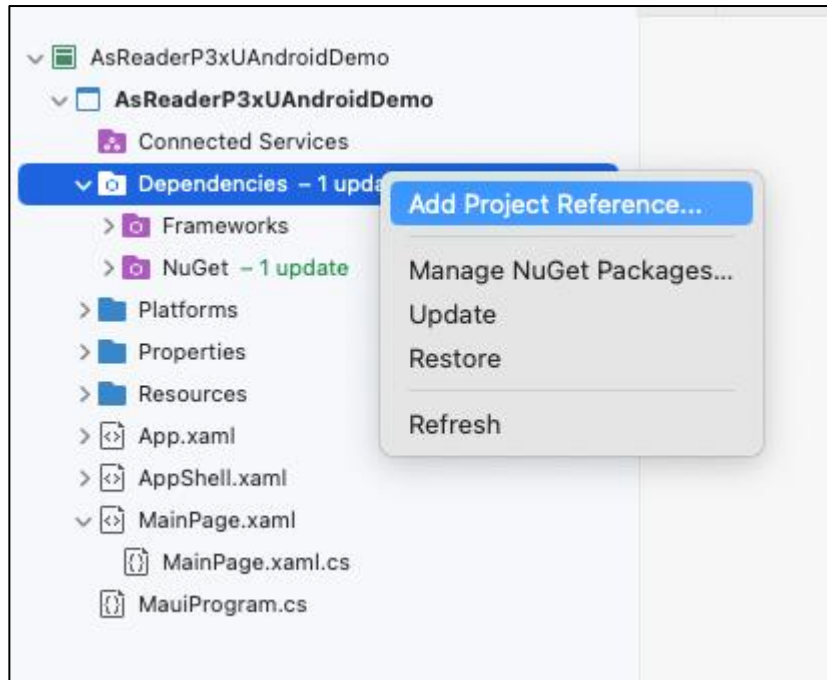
AsReaderP3xUAndroidDemo
AsReaderP3xUAndroidDemo
Connected Services
Dependencies – 1 upda
Frameworks
NuGet – 1 update
Platforms
Properties
Resources
App.xaml
AppShell.xaml
MainPage.xaml
MainPage.xaml.cs
MauiProgram.cs

Add Project Reference...
Manage NuGet Packages...
Update
Restore
Refresh